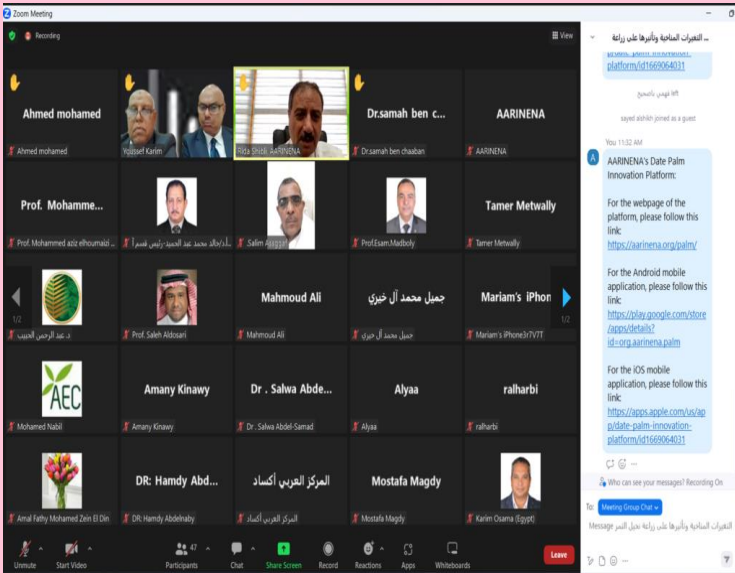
Zoom Meeting

Recording

View

Ahmed mohamed
Ahmed mohamed

Youssef Karim

Rida Shibli, AARINENA

Dr.samah ben c...
Dr.samah ben chaaban

AARINENA
AARINENA

Prof. Mohamme...
Prof. Mohammed aziz elhoumaizi

أ.د/خالد محمد عبد الحميد-رئيس قسم ا

Salim Alaggal

Prof.Esam.Madboly

Tamer Metwally
Tamer Metwally

1/2

د. عبد الرحمن الحبيب

Prof. Saleh Aldosari

Mahmoud Ali
Mahmoud Ali

جميل محمد آل خيري
جميل محمد آل خيري

Mariam's iPhon
Mariam's iPhone3r7VTT

1/2

AEC
Mohamed Nabil

Amany Kinawy
Amany Kinawy

Dr . Salwa Abde...
Dr . Salwa Abdel-Samad

Alyaa
Alyaa

ralharbi
ralharbi

Amal Fathy Mohamed Zein El Din

DR: Hamdy Abd...
DR: Hamdy Abdelnaby

المركز العربي أكساد
المركز العربي أكساد

Mostafa Magdy
Mostafa Magdy

Karim Osama (Egypt)

Unmute
Start Video
47
Participants
Chat
Share Screen
Record
Reactions
Apps
Whiteboards
Leave

... التغيرات المناخية وتأثيرها على زراعة

platform/id1669064031

فهمي ناصيح left

sayed elshikh joined as a guest

You 11:32 AM

AARINENA's Date Palm Innovation Platform:

For the webpage of the platform, please follow this link:
https://aarinena.org/palm/

For the Android mobile application, please follow this link:
https://play.google.com/store/apps/details?id=org.aarinena.palm

For the iOS mobile application, please follow this link:
https://apps.apple.com/us/app/date-palm-innovation-platform/id1669064031

Who can see your messages? Recording On

To: Meeting Group Chat

Message التغيرات المناخية وتأثيرها على زراعة نخيل التمر